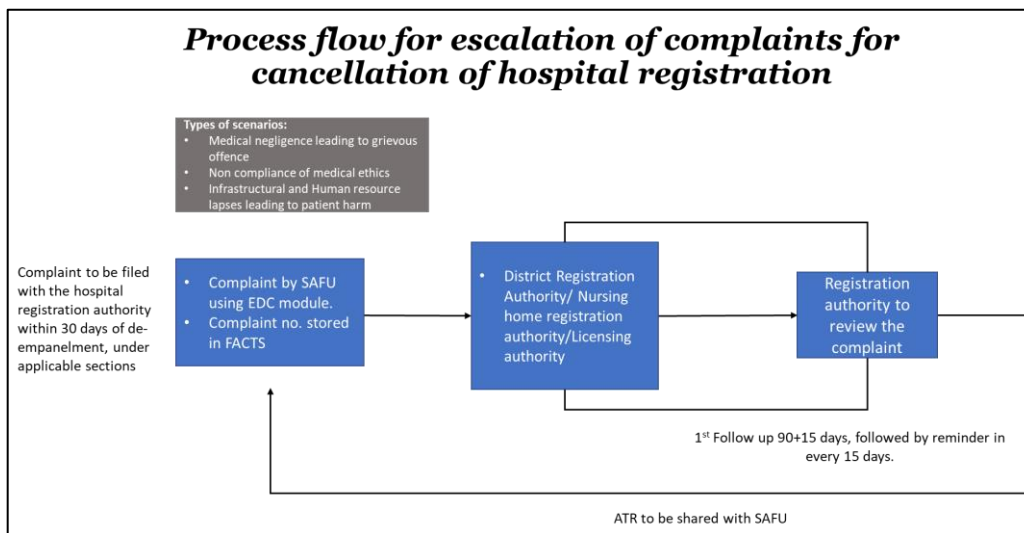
Process flow for escalation of complaints for cancellation of hospital registration

Types of scenarios:
• Medical negligence leading to grievous offence
• Non compliance of medical ethics
• Infrastructural and Human resource lapses leading to patient harm

Complaint to be filed with the hospital registration authority within 30 days of de-empanelment, under applicable sections

• Complaint by SAFU using EDC module.
• Complaint no. stored in FACTS

• District Registration Authority/ Nursing home registration authority/Licensing authority

Registration authority to review the complaint

1$^{st}$ Follow up 90+15 days, followed by reminder in every 15 days.

ATR to be shared with SAFU